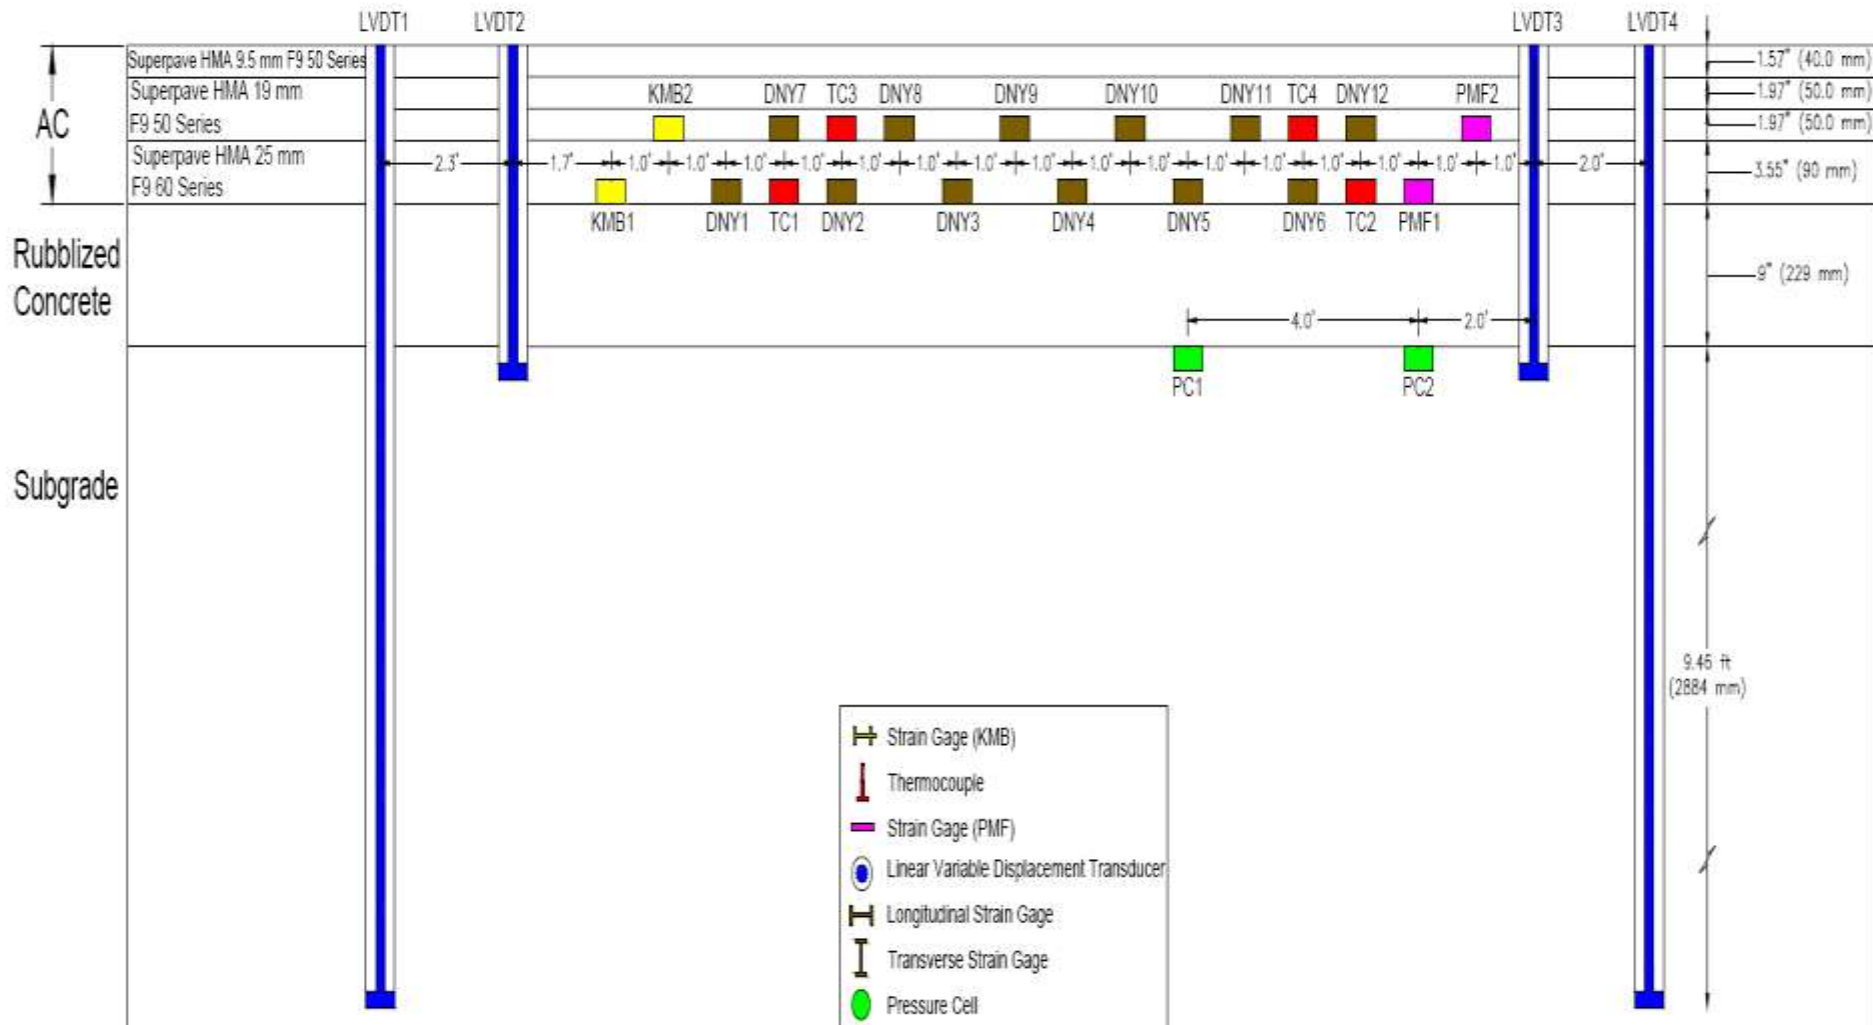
LVDT1 LVDT2 LVDT3 LVDT4

AC

Superpave HMA 9.5 mm F9 50 Series

Superpave HMA 19 mm F9 50 Series

Superpave HMA 25 mm F9 60 Series

Rubblized Concrete

Subgrade

1.57" (40.0 mm)
1.97" (50.0 mm)
1.97" (50.0 mm)
3.55" (90 mm)
9" (229 mm)
9.46 ft (2884 mm)

KMB2 DNY7 TC3 DNY8 DNY9 DNY10 DNY11 TC4 DNY12 PMF2

2.3' 1.7' 1.0' 1.0' 1.0' 1.0' 1.0' 1.0' 1.0' 1.0' 1.0' 1.0' 1.0' 1.0' 1.0' 1.0' 1.0' 1.0' 2.0'

KMB1 DNY1 TC1 DNY2 DNY3 DNY4 DNY5 DNY6 TC2 PMF1

4.0' 2.0'

PC1 PC2

Strain Gage (KMB)
Thermocouple
Strain Gage (PMF)
Linear Variable Displacement Transducer
Longitudinal Strain Gage
Transverse Strain Gage
Pressure Cell